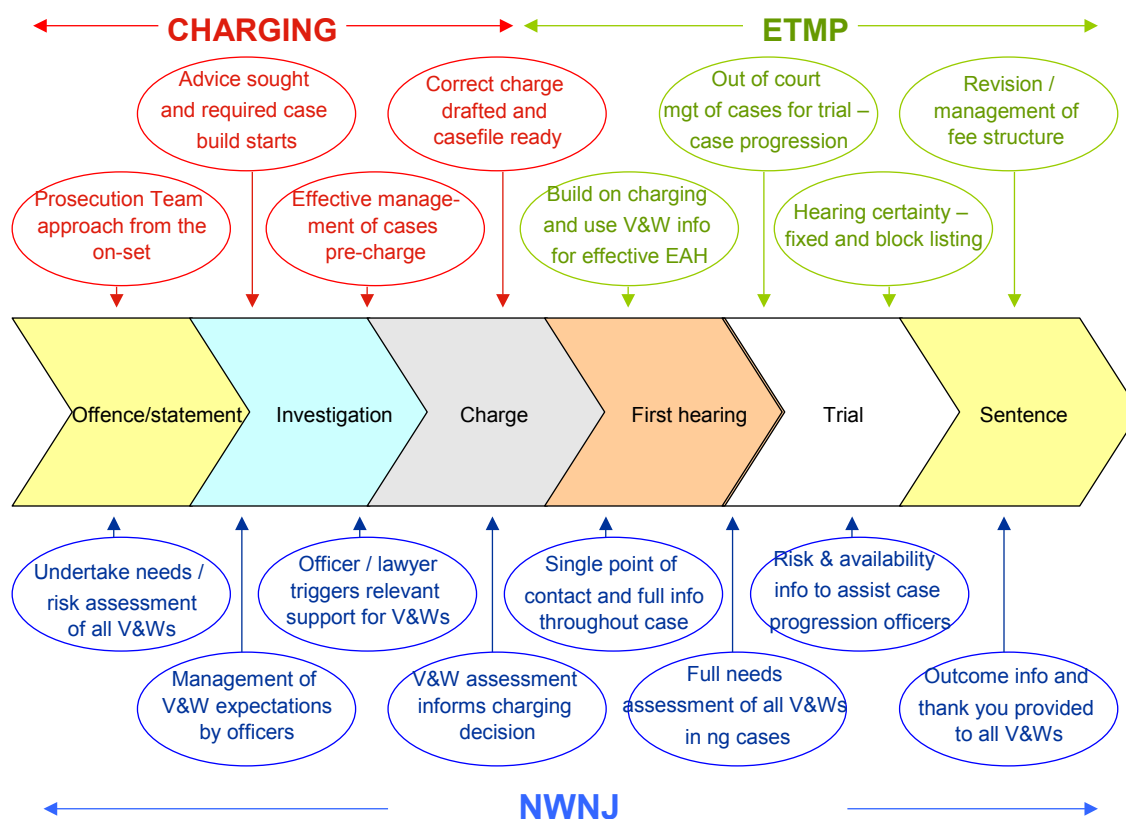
CHARGING

ETMP

Advice sought and required case build starts

Correct charge drafted and casefile ready

Out of court mgt of cases for trial – case progression

Revision / management of fee structure

Prosecution Team approach from the on-set

Effective management of cases pre-charge

Build on charging and use V&W info for effective EAH

Hearing certainty – fixed and block listing

Offence/statement

Investigation

Charge

First hearing

Trial

Sentence

Undertake needs / risk assessment of all V&Ws

Officer / lawyer triggers relevant support for V&Ws

Single point of contact and full info throughout case

Risk & availability info to assist case progression officers

Management of V&W expectations by officers

V&W assessment informs charging decision

Full needs assessment of all V&Ws in ng cases

Outcome info and thank you provided to all V&Ws

NWNJ